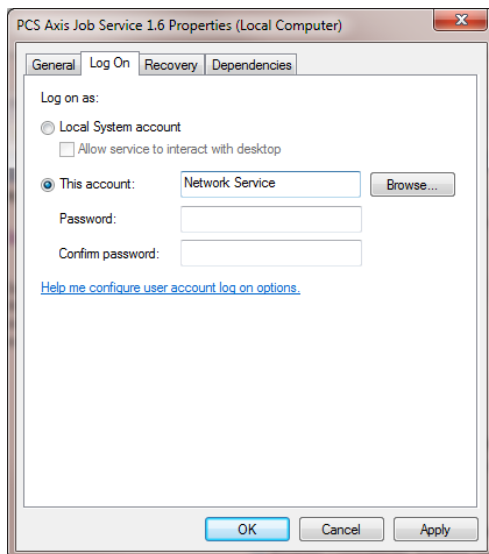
PCS Axis Job Service 1.6 Properties (Local Computer)

General | Log On | Recovery | Dependencies

Log on as:

Local System account

Allow service to interact with desktop

This account: Network Service Browse...

Password:

Confirm password:

Help me configure user account log on options.

OK Cancel Apply